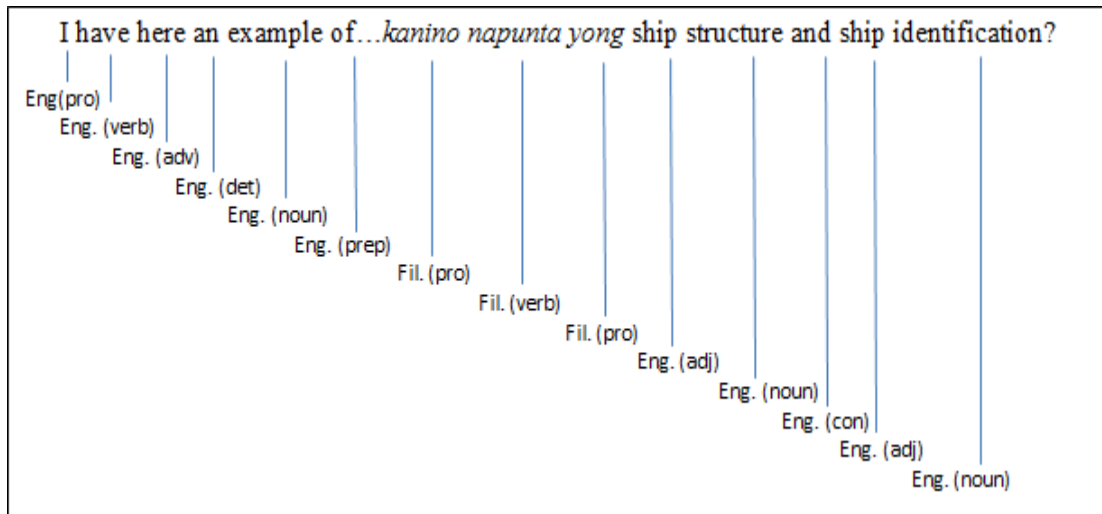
I have here an example of…*kanino napunta yong* ship structure and ship identification?

Eng(pro)
Eng. (verb)
Eng. (adv)
Eng. (det)
Eng. (noun)
Eng. (prep)
Fil. (pro)
Fil. (verb)
Fil. (pro)
Eng. (adj)
Eng. (noun)
Eng. (con)
Eng. (adj)
Eng. (noun)